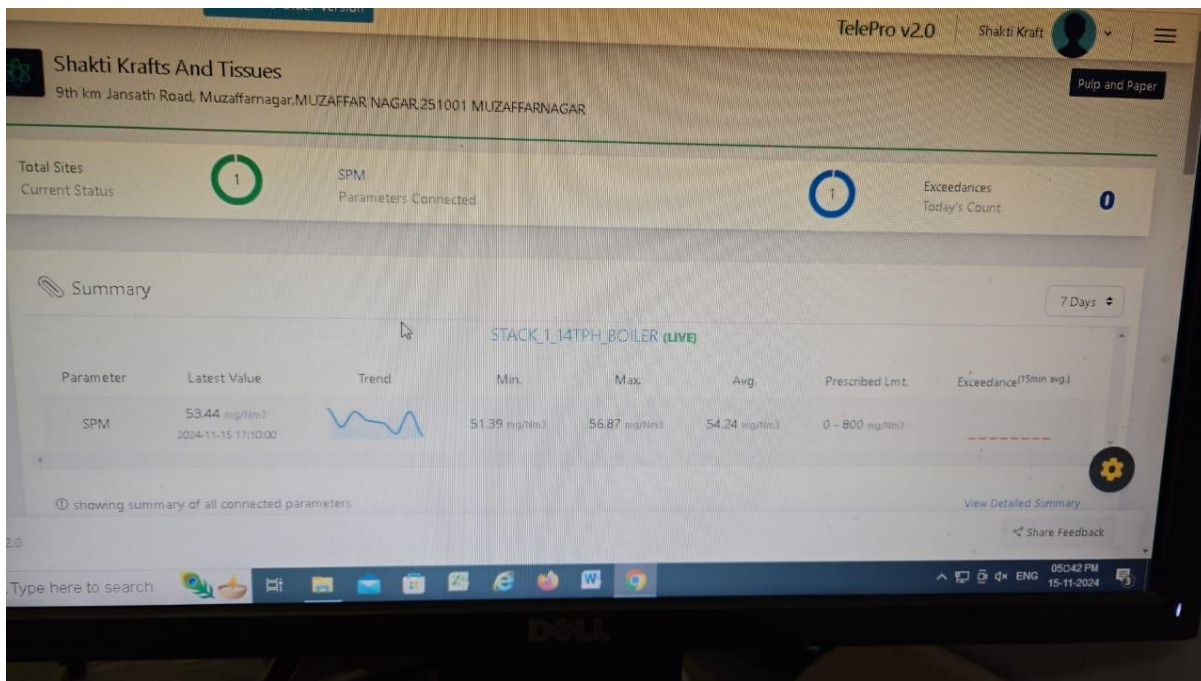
TelePro v2.0 Shakti Kraft

Shakti Krafts And Tissues
9th km Jansath Road, Muzaffarnagar,MUZAFFAR NAGAR,251001 MUZAFFARNAGAR

Pulp and Paper

Total Sites
Current Status
1

SPM
Parameters Connected
1

Exceedances
Today's Count
0

Summary

7 Days

STACK_1_14TPH_BOILER (LIVE)

| Parameter | Latest Value | Trend | Min. | Max. | Avg. | Prescribed Lmt. | Exceedance$^{(15min avg.)}$ |
|---|---|---|---|---|---|---|---|
| SPM | 53.44 mg/Nm3 2024-11-15 17:10:00 | | 51.39 mg/Nm3 | 56.87 mg/Nm3 | 54.24 mg/Nm3 | 0 - 800 mg/Nm3 | -------- |

ⓘ showing summary of all connected parameters

View Detailed Summary

Share Feedback

2.0

Type here to search

ENG 05:42 PM 15-11-2024

DELL